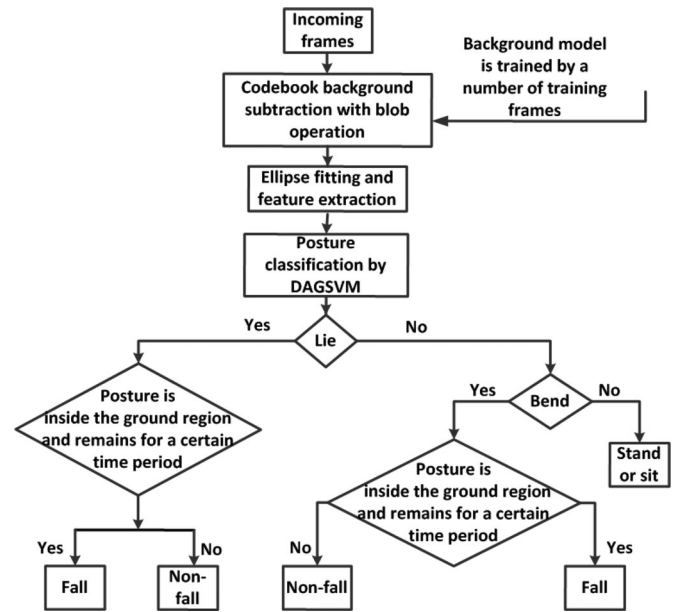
Incoming frames

Background model is trained by a number of training frames

Codebook background subtraction with blob operation

Ellipse fitting and feature extraction

Posture classification by DAGSVM

Yes

Lie

No

Posture is inside the ground region and remains for a certain time period

Yes

Bend

No

Stand or sit

Posture is inside the ground region and remains for a certain time period

Yes

No

Fall

Non-fall

No

Yes

Non-fall

Fall